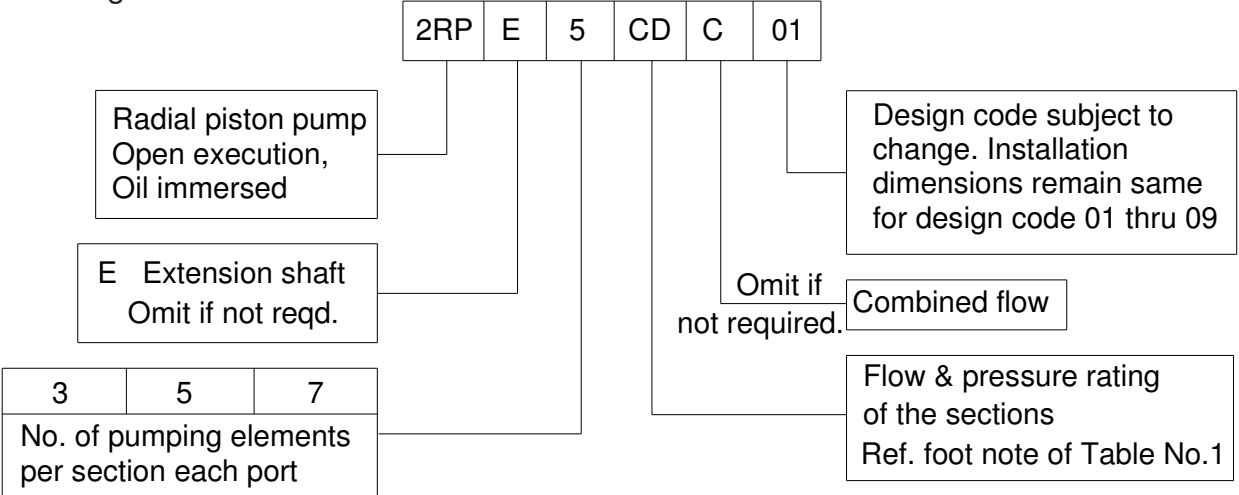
| 2RP | E | 5 | CD | C | 01 |
|---|---|---|---|---|---|

Radial piston pump
Open execution,
Oil immersed

E Extension shaft
Omit if not reqd.

| 3 | 5 | 7 |
|---|---|---|

No. of pumping elements per section each port

Design code subject to change. Installation dimensions remain same for design code 01 thru 09

Omit if not required.

Combined flow

Flow & pressure rating of the sections
Ref. foot note of Table No.1